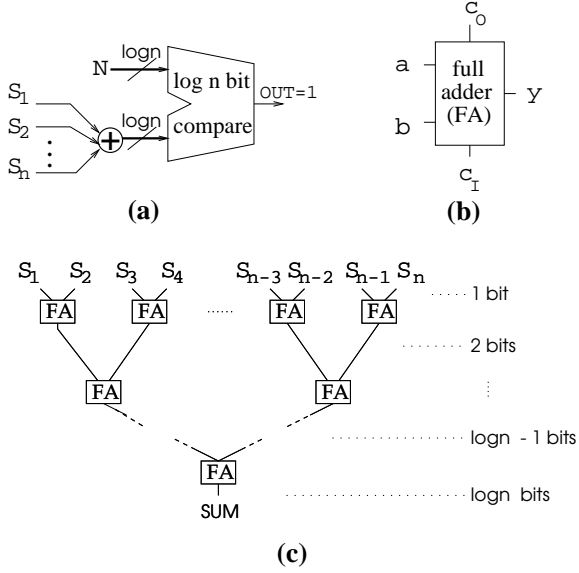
N
logn
log n bit
compare
OUT=1
$S_1$
$S_2$
$S_n$
logn
(a)

$C_O$
a
full adder (FA)
Y
b
$C_I$
(b)

$S_1$ $S_2$ $S_3$ $S_4$ $S_{n-3}$ $S_{n-2}$ $S_{n-1}$ $S_n$
FA FA FA FA
1 bit
FA FA
2 bits
logn - 1 bits
FA
SUM
logn bits
(c)